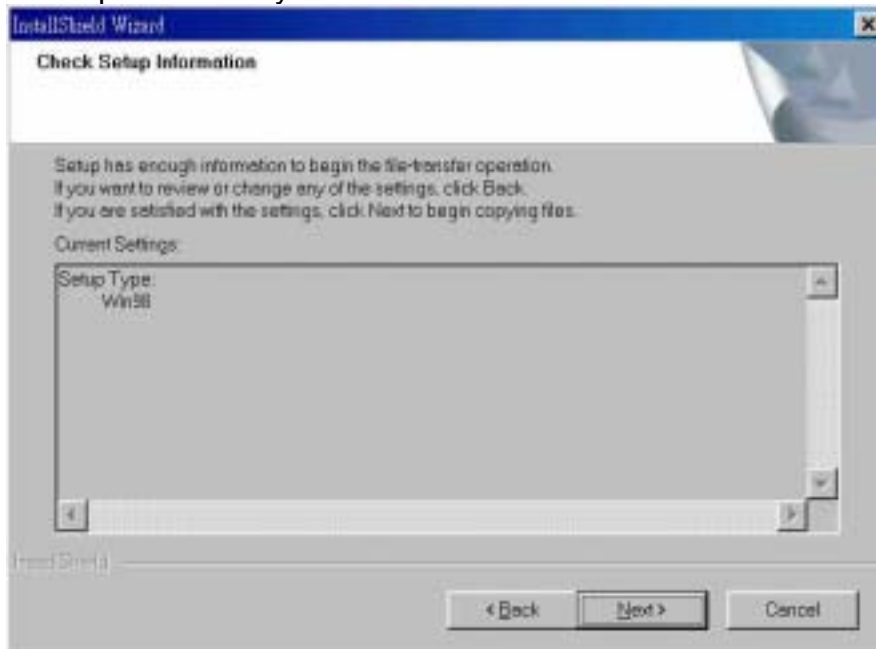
InstallShield Wizard

Check Setup Information

Setup has enough information to begin the file-transfer operation. If you want to review or change any of the settings, click Back. If you are satisfied with the settings, click Next to begin copying files.

Current Settings:

Setup Type:
Win98

InstallShield

< Back

Next >

Cancel